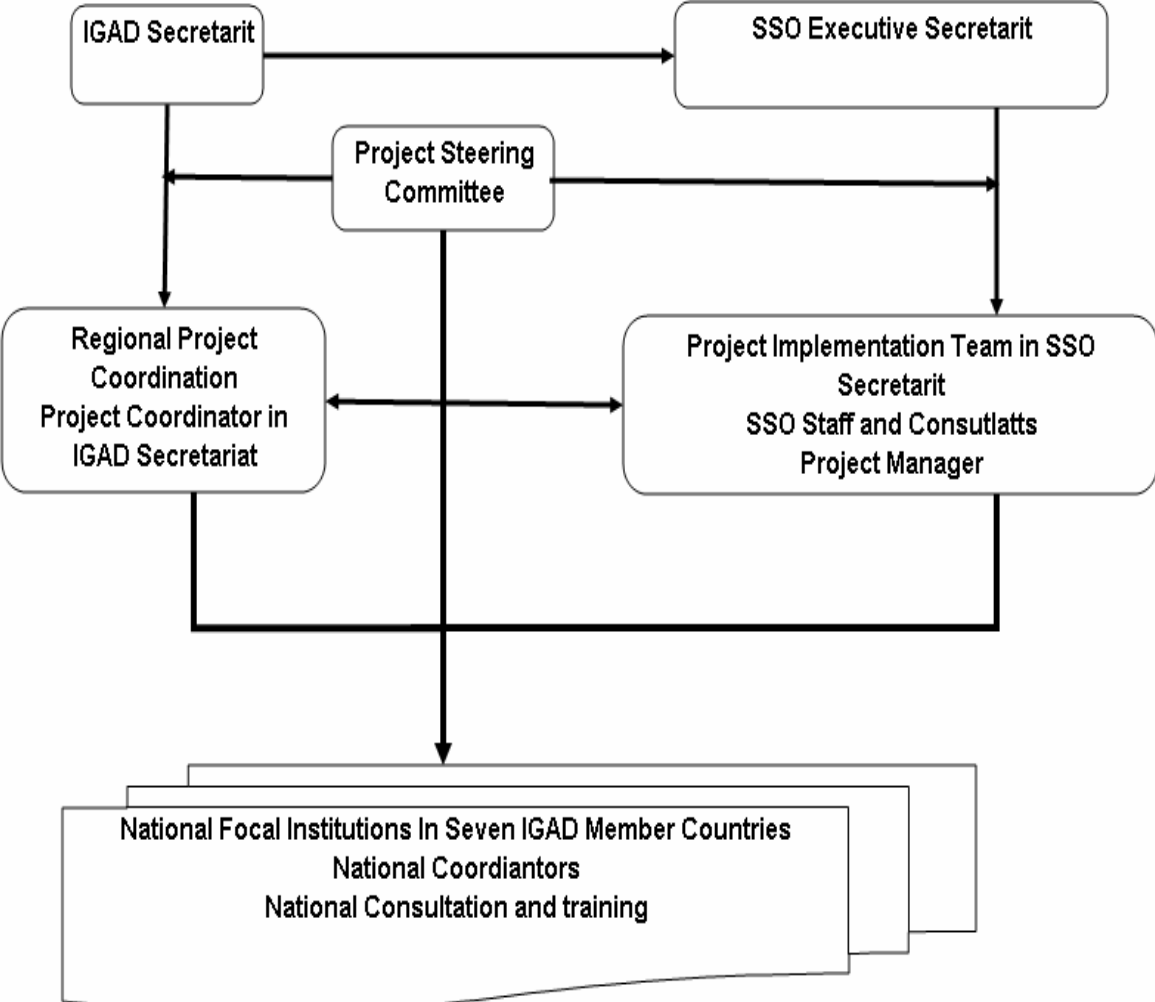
IGAD Secretarit

SSO Executive Secretarit

Project Steering Committee

Regional Project Coordination
Project Coordinator in IGAD Secretariat

Project Implementation Team in SSO Secretarit
SSO Staff and Consutlatts
Project Manager

National Focal Institutions In Seven IGAD Member Countries
National Coordiantors
National Consultation and training